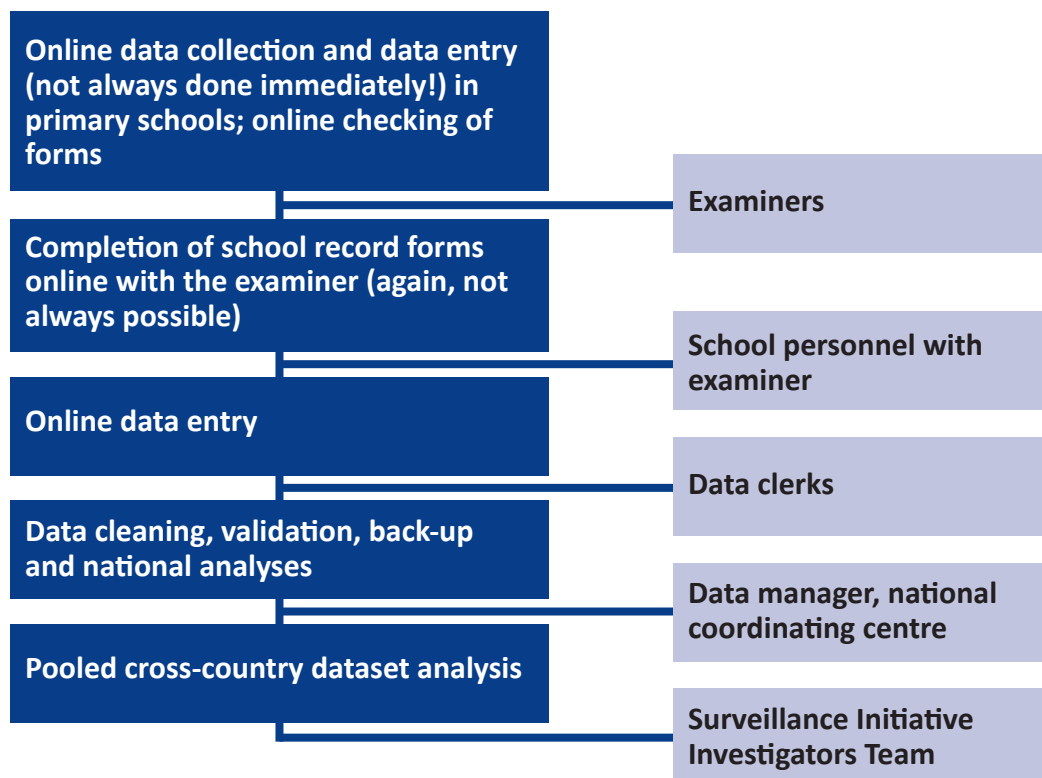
Online data collection and data entry (not always done immediately!) in primary schools; online checking of forms

Examiners

Completion of school record forms online with the examiner (again, not always possible)

School personnel with examiner

Online data entry

Data clerks

Data cleaning, validation, back-up and national analyses

Data manager, national coordinating centre

Pooled cross-country dataset analysis

Surveillance Initiative Investigators Team